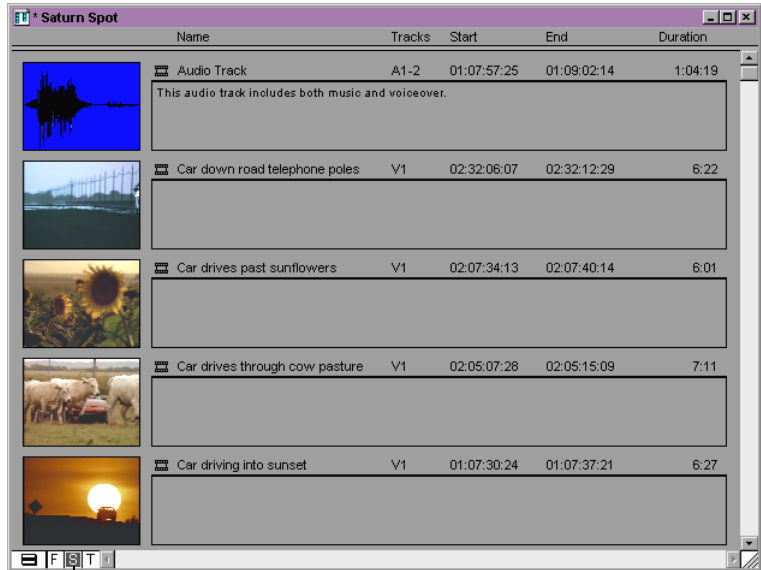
* Saturn Spot

| Name | Tracks | Start | End | Duration |
|---|---|---|---|---|
| Audio Track | A1-2 | 01:07:57:25 | 01:09:02:14 | 1:04:19 |
| Car down road telephone poles | V1 | 02:32:06:07 | 02:32:12:29 | 6:22 |
| Car drives past sunflowers | V1 | 02:07:34:13 | 02:07:40:14 | 6:01 |
| Car drives through cow pasture | V1 | 02:05:07:28 | 02:05:15:09 | 7:11 |
| Car driving into sunset | V1 | 01:07:30:24 | 01:07:37:21 | 6:27 |

This audio track includes both music and voiceover.

F S T